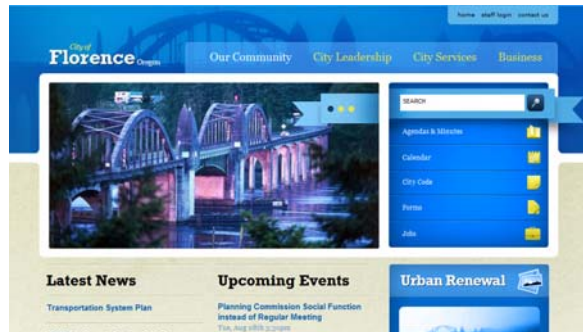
home staff login contact us

City of Florence Oregon

Our Community City Leadership City Services Business

SEARCH

Agendas & Minutes

Calendar

City Code

Forms

Jobs

Latest News

Transportation System Plan

Upcoming Events

Planning Commission Social Function instead of Regular Meeting

Tue, Aug 18th 5:30pm

Urban Renewal